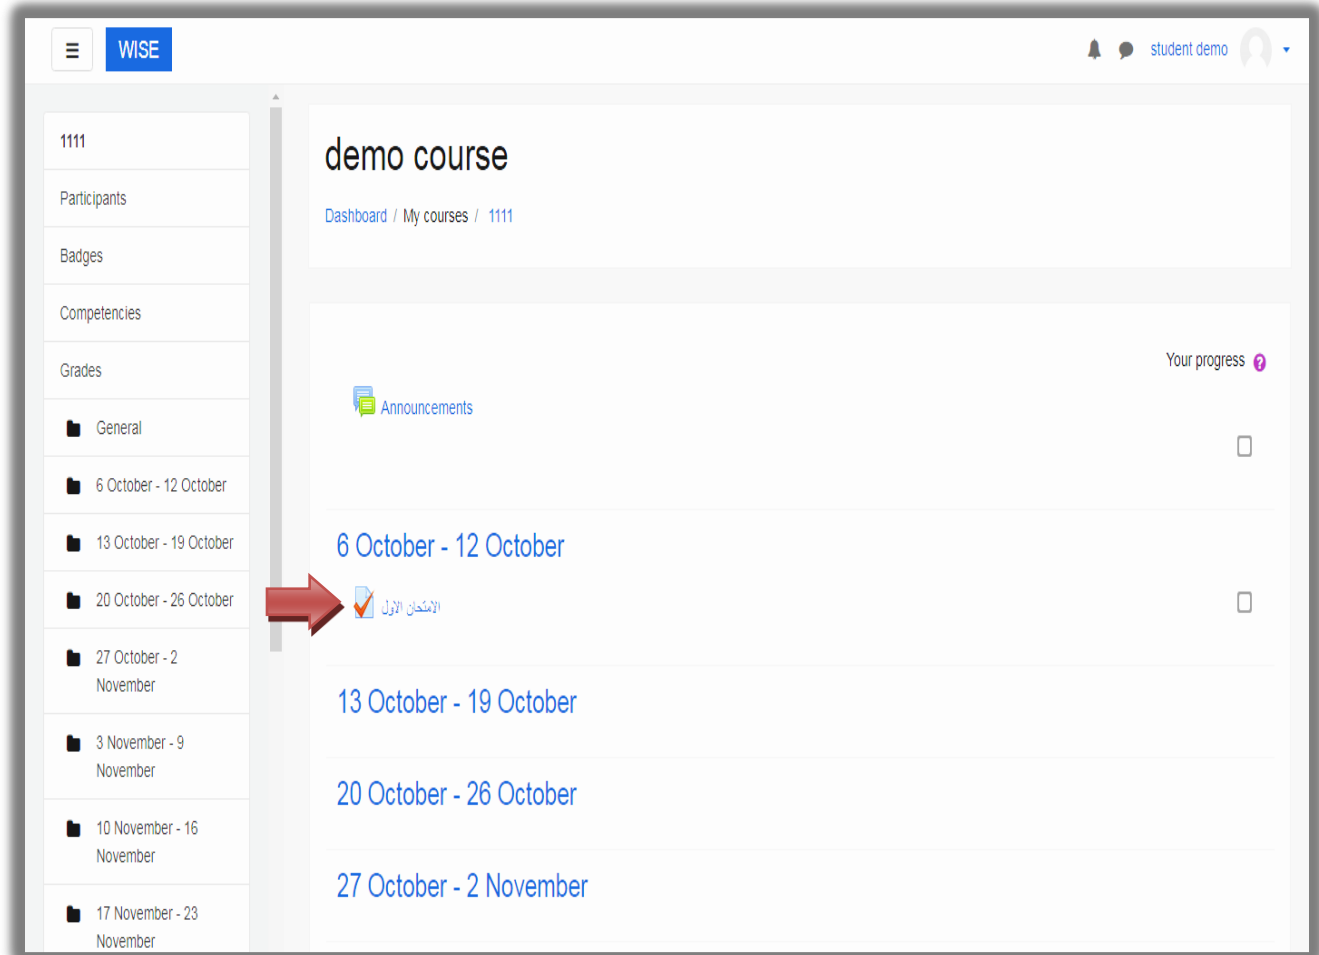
≡ WISE

student demo

1111
Participants
Badges
Competencies
Grades
General
6 October - 12 October
13 October - 19 October
20 October - 26 October
27 October - 2 November
3 November - 9 November
10 November - 16 November
17 November - 23 November

demo course

Dashboard / My courses / 1111

Your progress

Announcements

6 October - 12 October

الامتحان الاول

13 October - 19 October

20 October - 26 October

27 October - 2 November